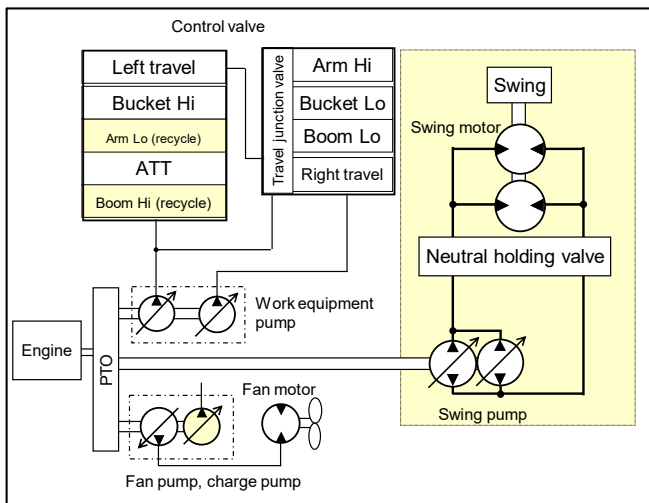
Control valve

Left travel
Bucket Hi
Arm Lo (recycle)
ATT
Boom Hi (recycle)

Travel junction valve

Arm Hi
Bucket Lo
Boom Lo
Right travel

Swing
Swing motor
Neutral holding valve

Work equipment pump

Engine
PTO

Swing pump

Fan motor

Fan pump, charge pump